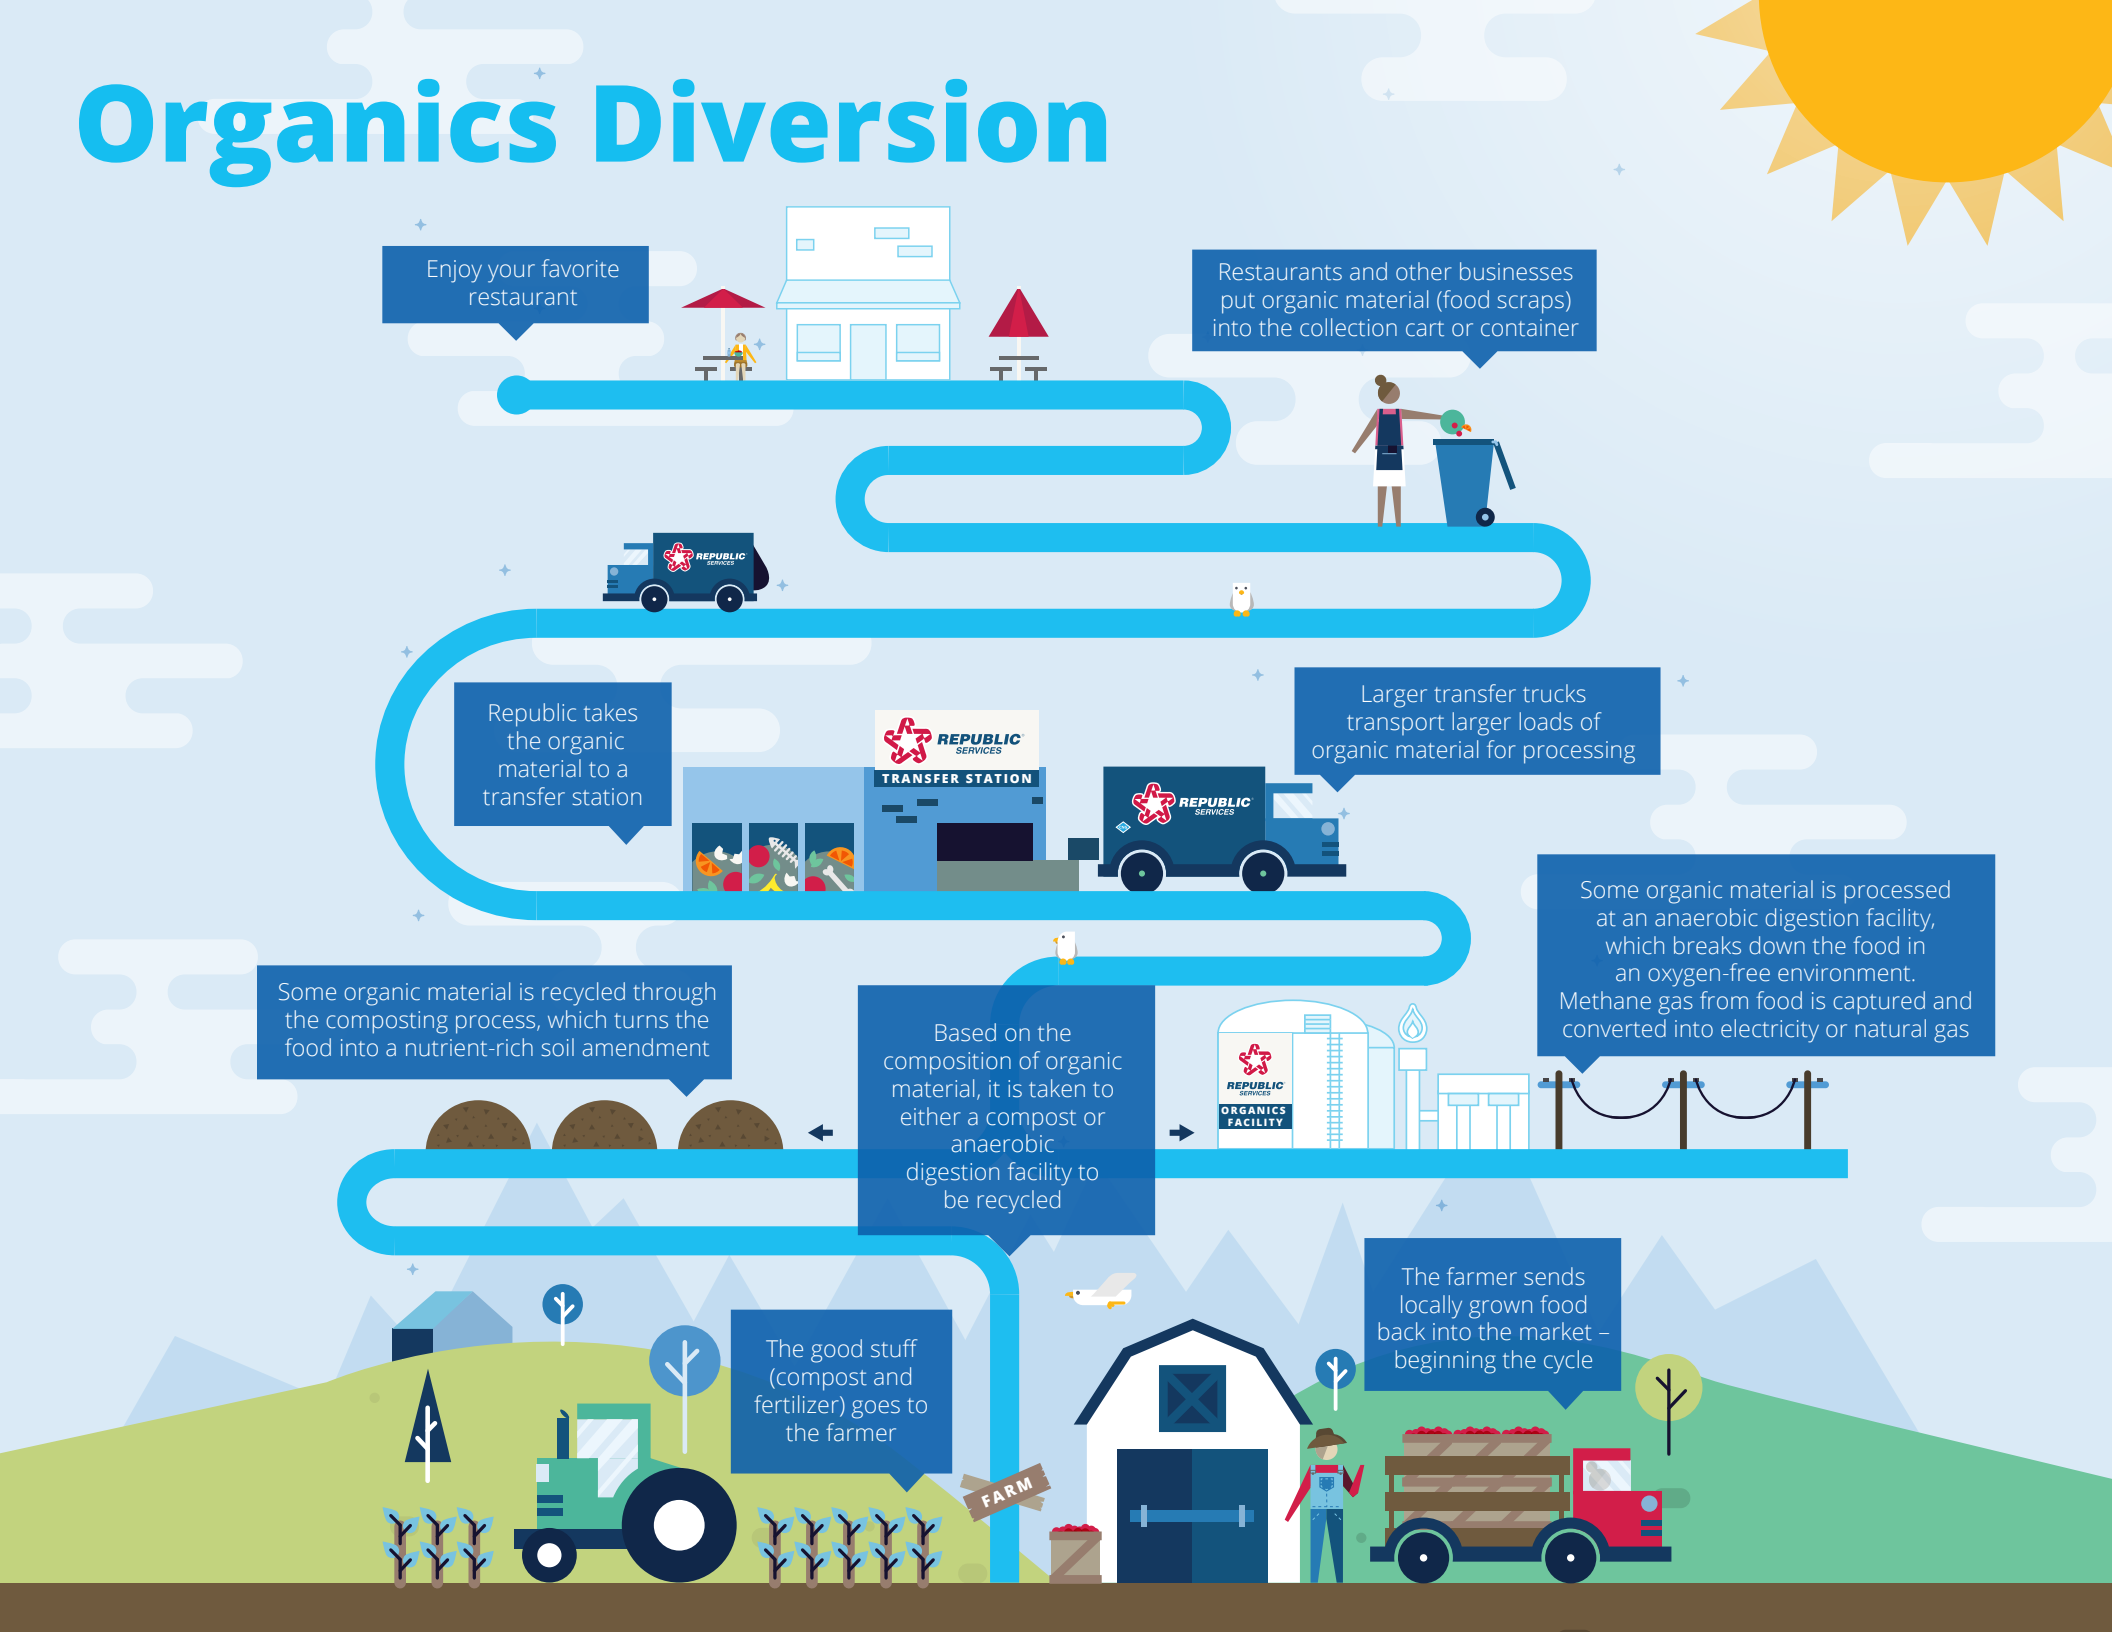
Organics Diversion

Enjoy your favorite restaurant

Restaurants and other businesses put organic material (food scraps) into the collection cart or container

REPUBLIC SERVICES

Republic takes the organic material to a transfer station

REPUBLIC SERVICES

TRANSFER STATION

REPUBLIC SERVICES

Larger transfer trucks transport larger loads of organic material for processing

Some organic material is processed at an anaerobic digestion facility, which breaks down the food in an oxygen-free environment. Methane gas from food is captured and converted into electricity or natural gas

Some organic material is recycled through the composting process, which turns the food into a nutrient-rich soil amendment

Based on the composition of organic material, it is taken to either a compost or anaerobic digestion facility to be recycled

REPUBLIC SERVICES

ORGANICS FACILITY

The good stuff (compost and fertilizer) goes to the farmer

FARM

The farmer sends locally grown food back into the market – beginning the cycle